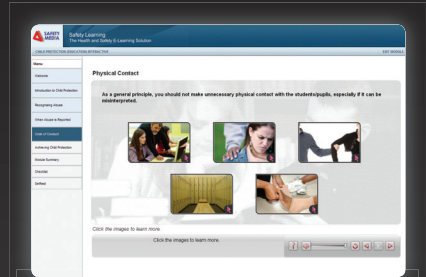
SAFETY MEDIA

Safety Learning
The Health and Safety E-Learning Solution

CHILD PROTECTION (EDUCATION SETTING)

EXIT MODULE

Menu

Welcome

Introduction to Child Protection

Recognising Abuse

When Abuse is Reported

Code of Conduct

Achieving Child Protection

Module Summary

Checklist

Certificate

Physical Contact

As a general principle, you should not make unnecessary physical contact with the students/pupils, especially if it can be misinterpreted.

Click the images to learn more.

Click the images to learn more.